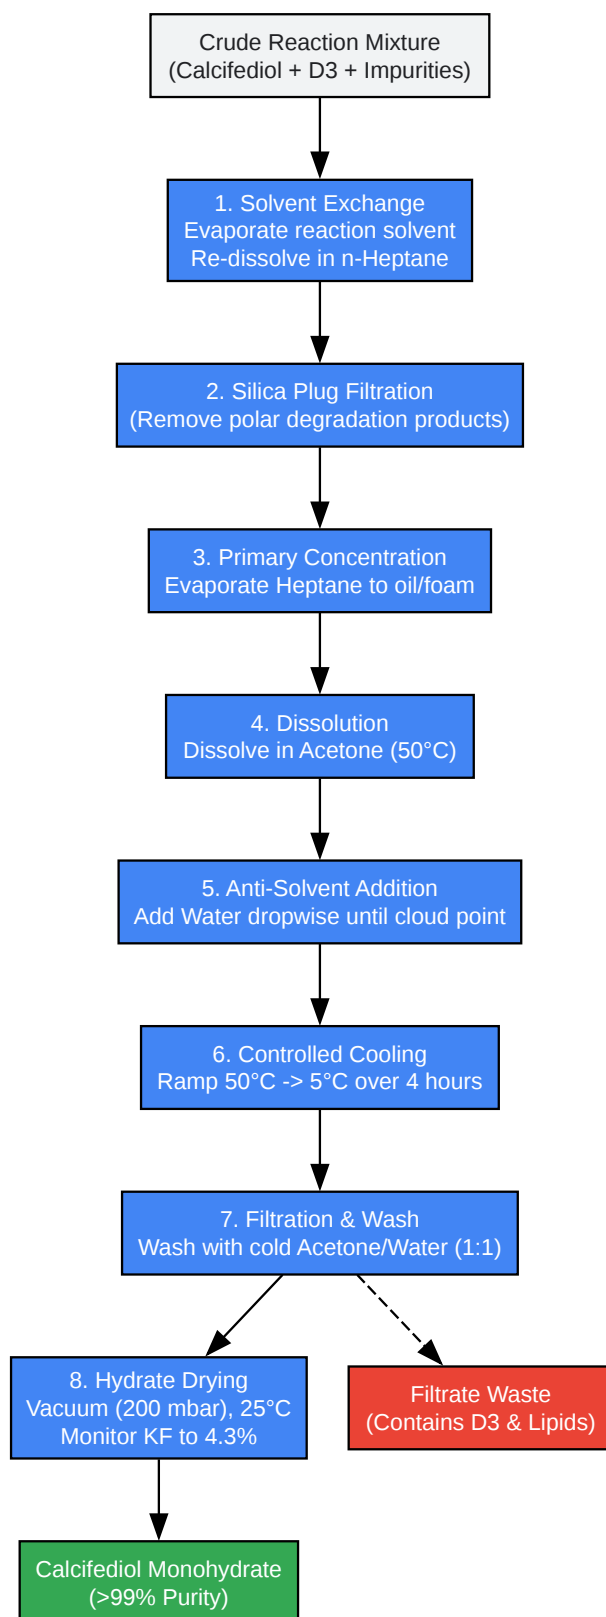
Crude Reaction Mixture
(Calcifediol + D3 + Impurities)

1. Solvent Exchange
Evaporate reaction solvent
Re-dissolve in n-Heptane

2. Silica Plug Filtration
(Remove polar degradation products)

3. Primary Concentration
Evaporate Heptane to oil/foam

4. Dissolution
Dissolve in Acetone (50°C)

5. Anti-Solvent Addition
Add Water dropwise until cloud point

6. Controlled Cooling
Ramp 50°C -> 5°C over 4 hours

7. Filtration & Wash
Wash with cold Acetone/Water (1:1)

8. Hydrate Drying
Vacuum (200 mbar), 25°C
Monitor KF to 4.3%

Filtrate Waste
(Contains D3 & Lipids)

Calcifediol Monohydrate
(>99% Purity)